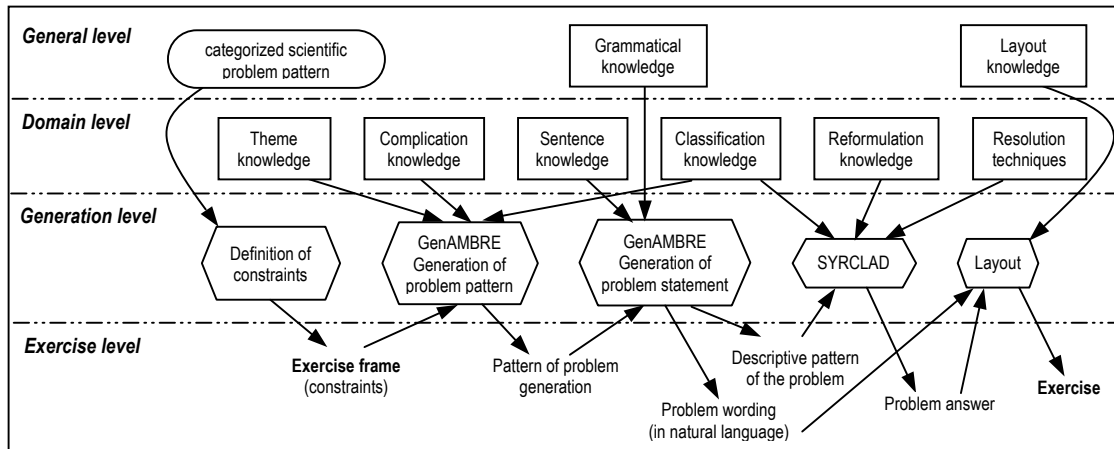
General level

categorized scientific problem pattern

Grammatical knowledge

Layout knowledge

Domain level

Theme knowledge

Complication knowledge

Sentence knowledge

Classification knowledge

Reformulation knowledge

Resolution techniques

Generation level

Definition of constraints

GenAMBRE Generation of problem pattern

GenAMBRE Generation of problem statement

SYRCLAD

Layout

Exercise level

Exercise frame (constraints)

Pattern of problem generation

Descriptive pattern of the problem

Problem wording (in natural language)

Problem answer

Exercise